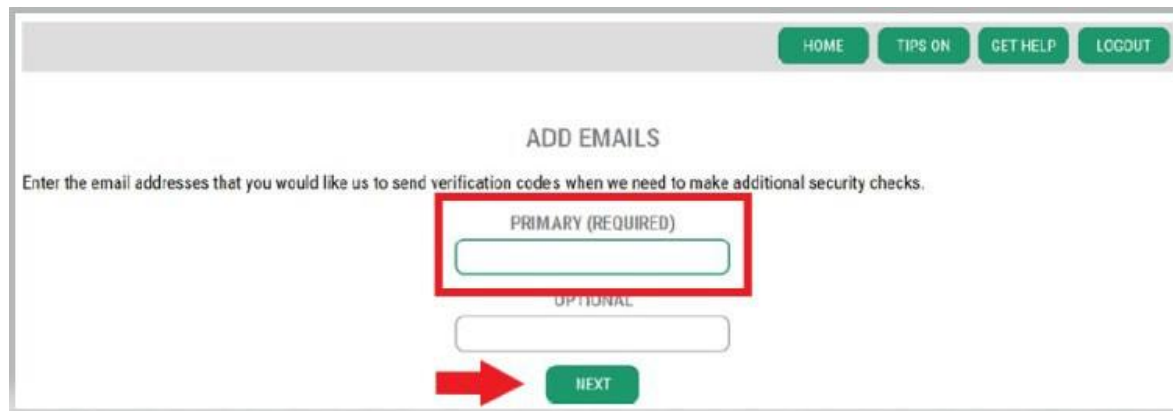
HOME TIPS ON GET HELP LOGOUT

ADD EMAILS

Enter the email addresses that you would like us to send verification codes when we need to make additional security checks.

PRIMARY (REQUIRED)

OPTIONAL

NEXT